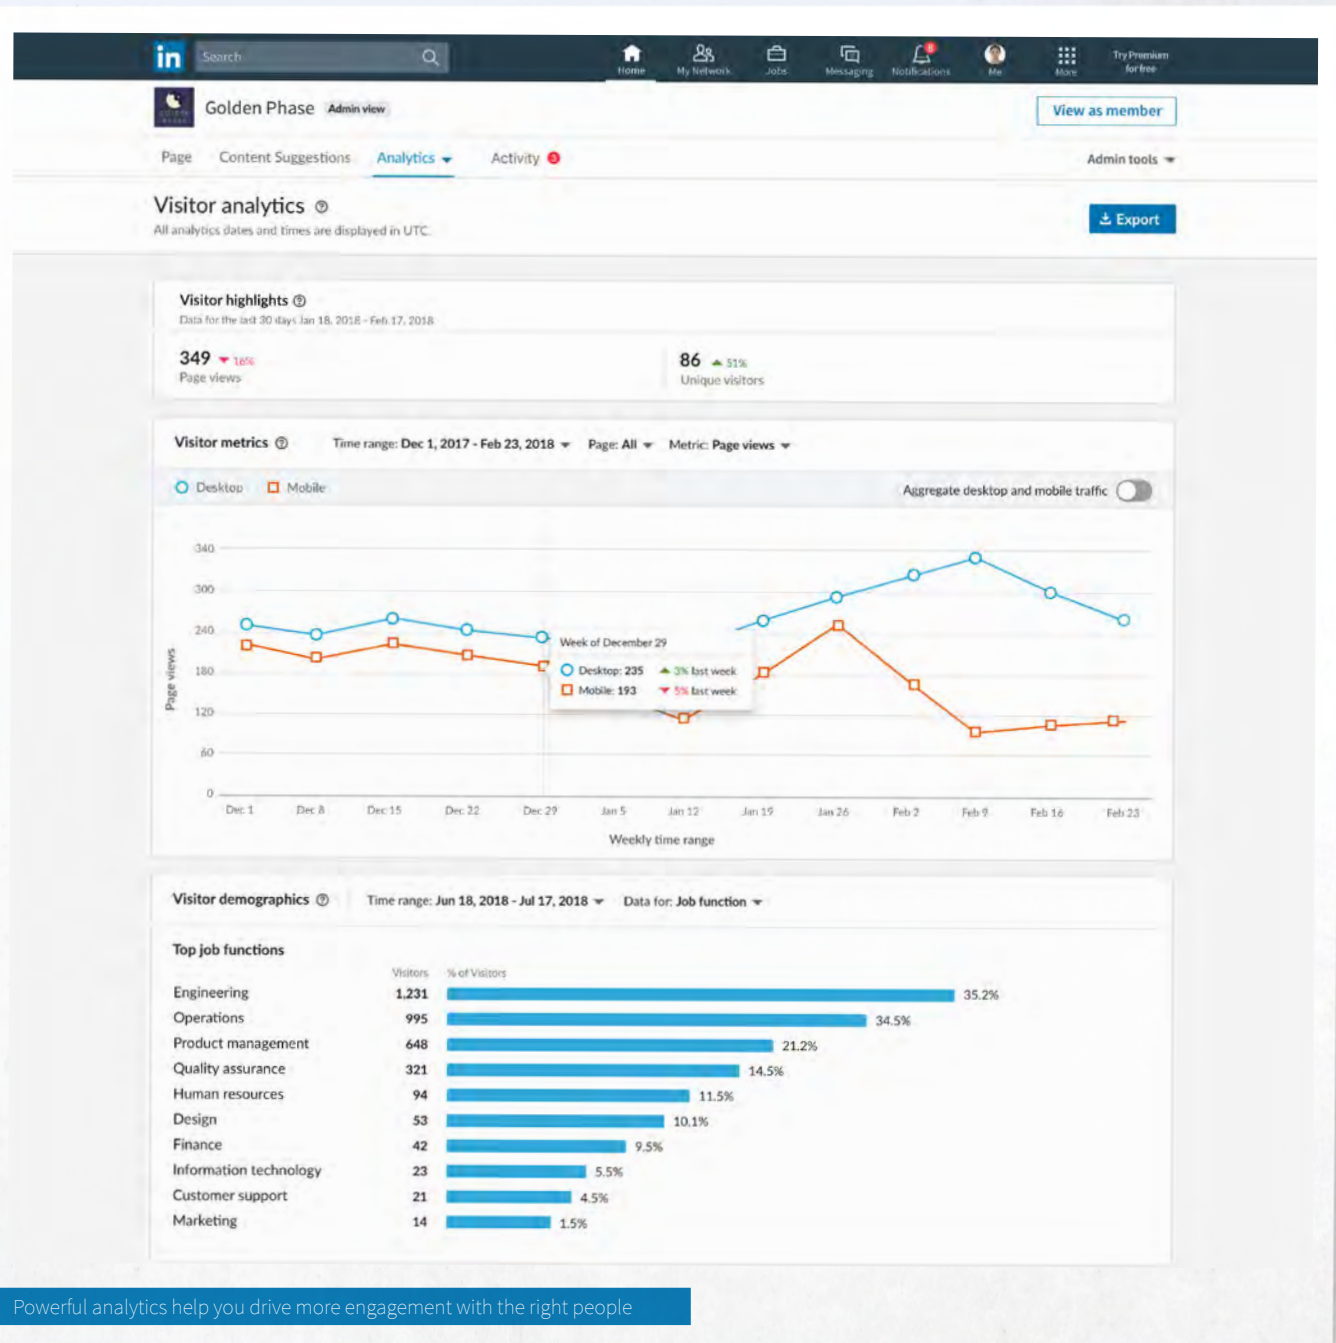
in Search

Home My Network Jobs Messaging Notifications Me More Try Premium for free

Golden Phase Admin view

View as member

Page Content Suggestions Analytics Activity

Admin tools

Visitor analytics

All analytics dates and times are displayed in UTC.

Export

Visitor highlights

Data for the last 30 days Jan 18, 2018 - Feb 17, 2018

349 16%
Page views

86 51%
Unique visitors

Visitor metrics Time range: Dec 1, 2017 - Feb 23, 2018 Page: All Metric: Page views

Desktop Mobile Aggregate desktop and mobile traffic

340
300
240
180
120
60
0

Page views

Week of December 29
Desktop: 235 3% last week
Mobile: 193 5% last week

Dec 1 Dec 8 Dec 15 Dec 22 Dec 29 Jan 5 Jan 12 Jan 19 Jan 26 Feb 2 Feb 9 Feb 16 Feb 23

Weekly time range

Visitor demographics Time range: Jun 18, 2018 - Jul 17, 2018 Data for: Job function

Top job functions

| | Visitors | % of Visitors |
|---|---|---|
| Engineering | 1,231 | 35.2% |
| Operations | 995 | 34.5% |
| Product management | 648 | 21.2% |
| Quality assurance | 321 | 14.5% |
| Human resources | 94 | 11.5% |
| Design | 53 | 10.1% |
| Finance | 42 | 9.5% |
| Information technology | 23 | 5.5% |
| Customer support | 21 | 4.5% |
| Marketing | 14 | 1.5% |

Powerful analytics help you drive more engagement with the right people